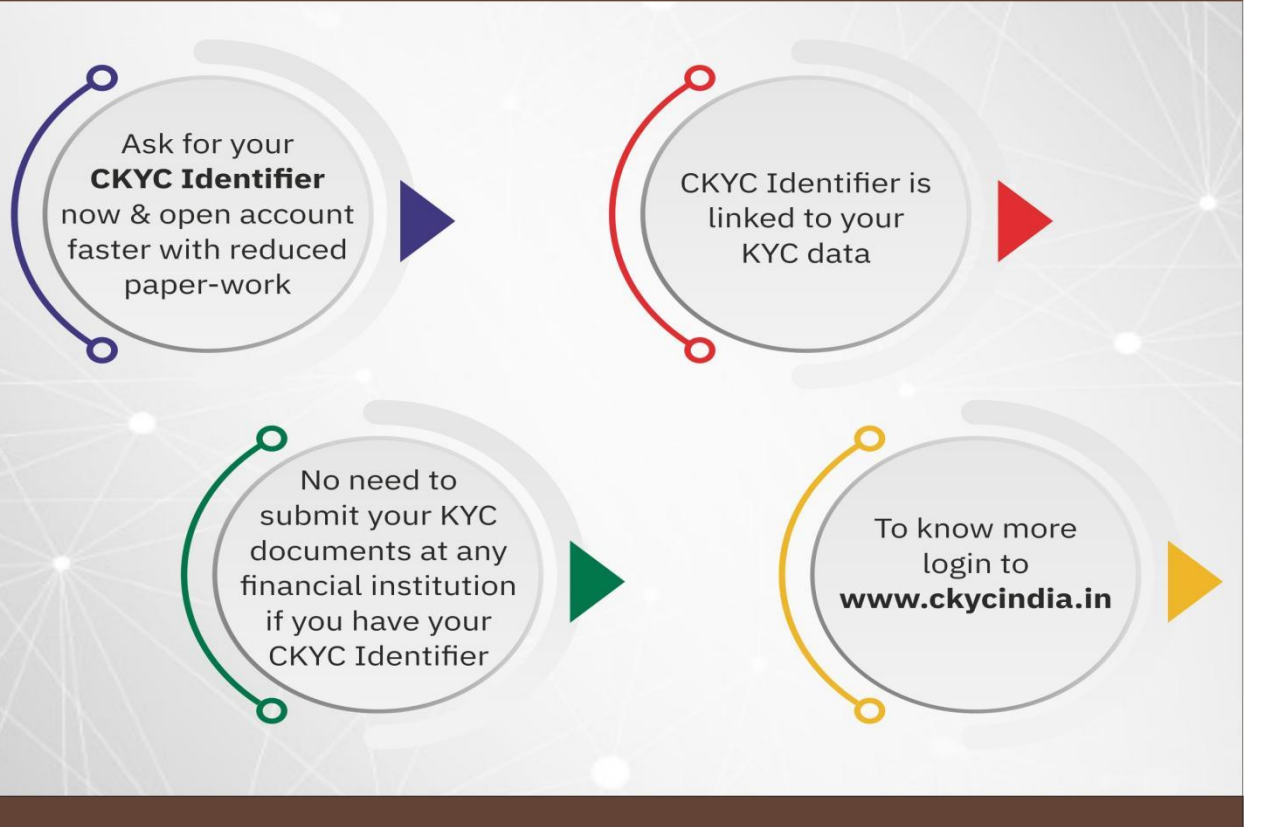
Ask for your CKYC Identifier now & open account faster with reduced paper-work

CKYC Identifier is linked to your KYC data

No need to submit your KYC documents at any financial institution if you have your CKYC Identifier

To know more login to www.ckycindia.in